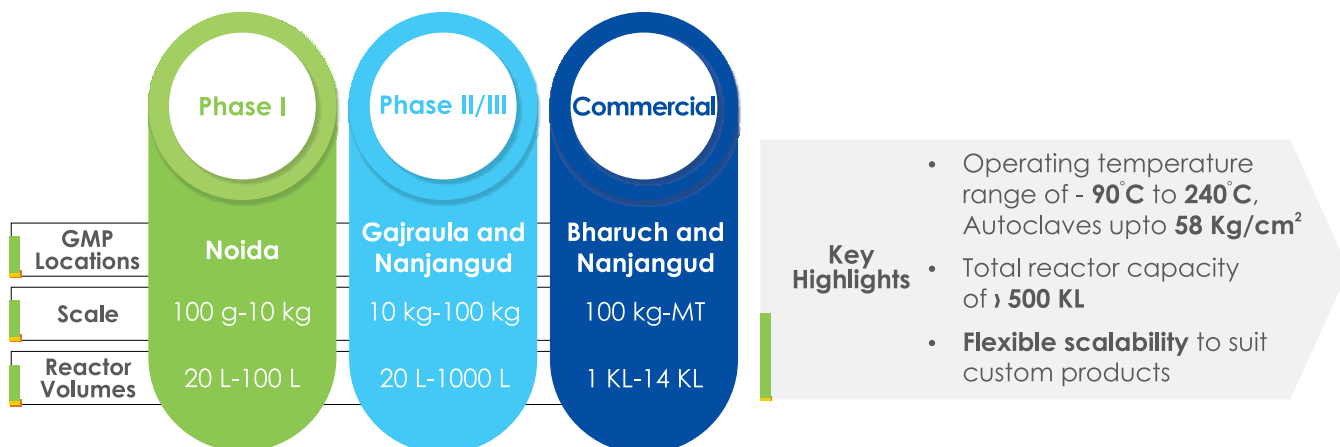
| | Phase I | Phase II/III | Commercial |
|---|---|---|---|
| GMP Locations | Noida | Gajraula and Nanjangud | Bharuch and Nanjangud |
| Scale | 100 g-10 kg | 10 kg-100 kg | 100 kg-MT |
| Reactor Volumes | 20 L-100 L | 20 L-1000 L | 1 KL-14 KL |

Key Highlights

• Operating temperature range of - **90°C** to **240°C**, Autoclaves upto **58 Kg/cm²**

• Total reactor capacity of › **500 KL**

• **Flexible scalability** to suit custom products